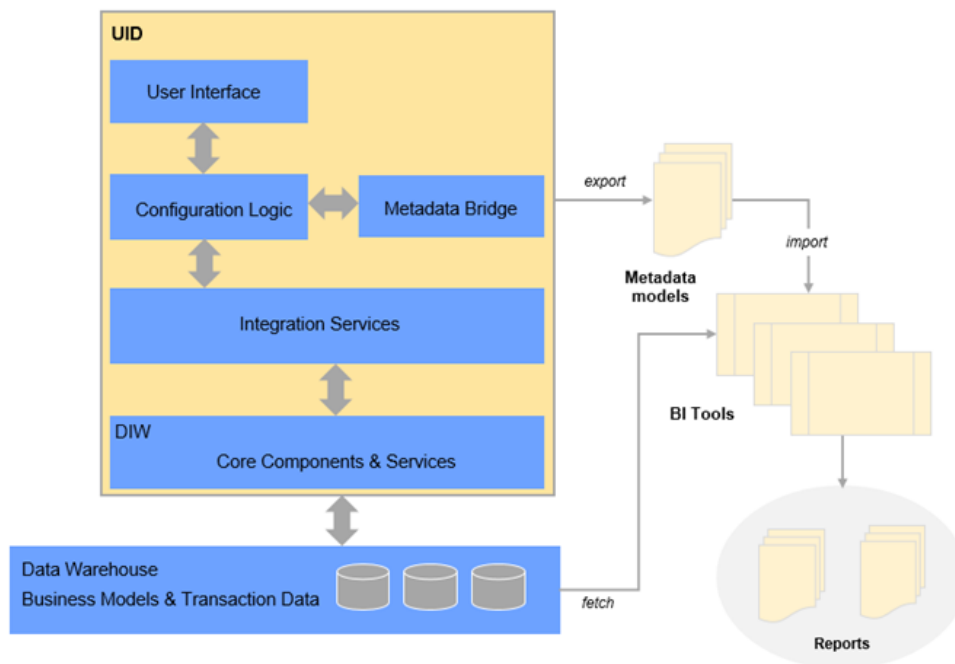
UID

User Interface

Configuration Logic

Metadata Bridge

export

import

Metadata models

Integration Services

BI Tools

DIW

Core Components & Services

Data Warehouse

Business Models & Transaction Data

fetch

Reports